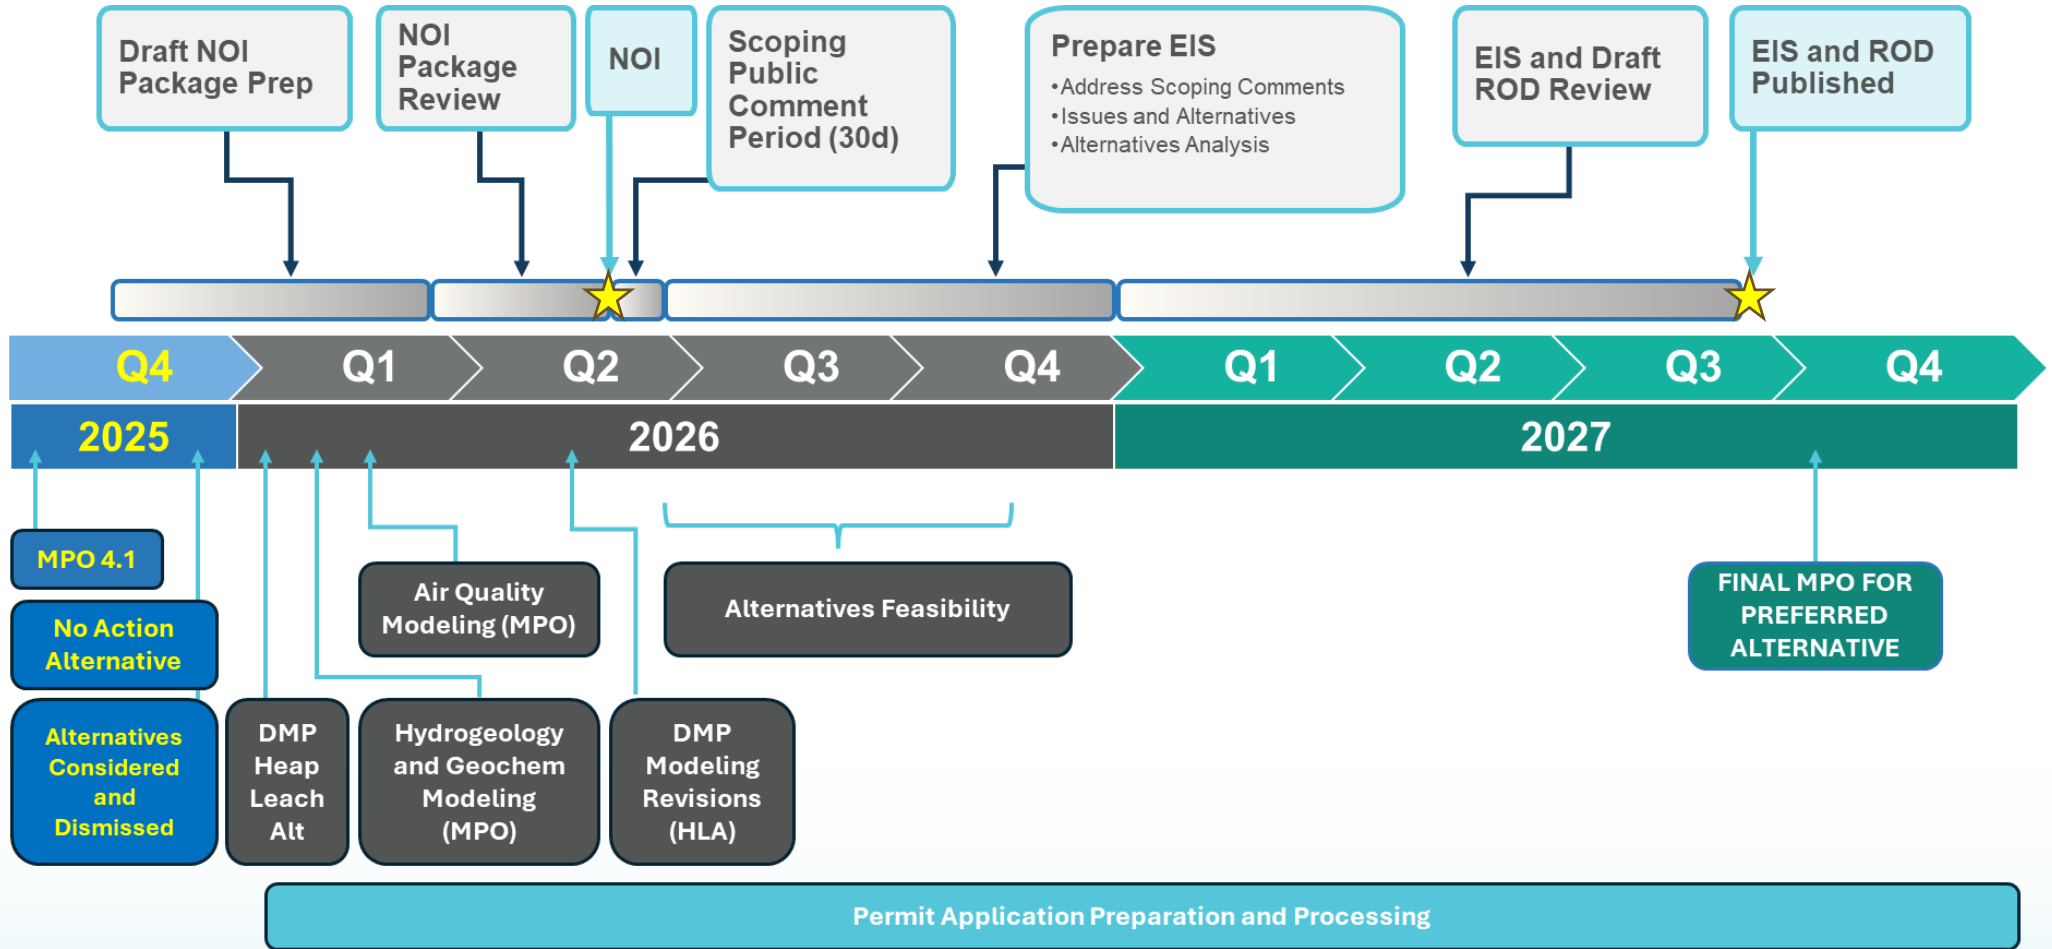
Draft NOI Package Prep

NOI Package Review

NOI

Scoping Public Comment Period (30d)

Prepare EIS
•Address Scoping Comments
•Issues and Alternatives
•Alternatives Analysis

EIS and Draft ROD Review

EIS and ROD Published

Q4 Q1 Q2 Q3 Q4 Q1 Q2 Q3 Q4

2025 2026 2027

MPO 4.1

No Action Alternative

Alternatives Considered and Dismissed

DMP Heap Leach Alt

Air Quality Modeling (MPO)

Hydrogeology and Geochem Modeling (MPO)

DMP Modeling Revisions (HLA)

Alternatives Feasibility

FINAL MPO FOR PREFERRED ALTERNATIVE

Permit Application Preparation and Processing